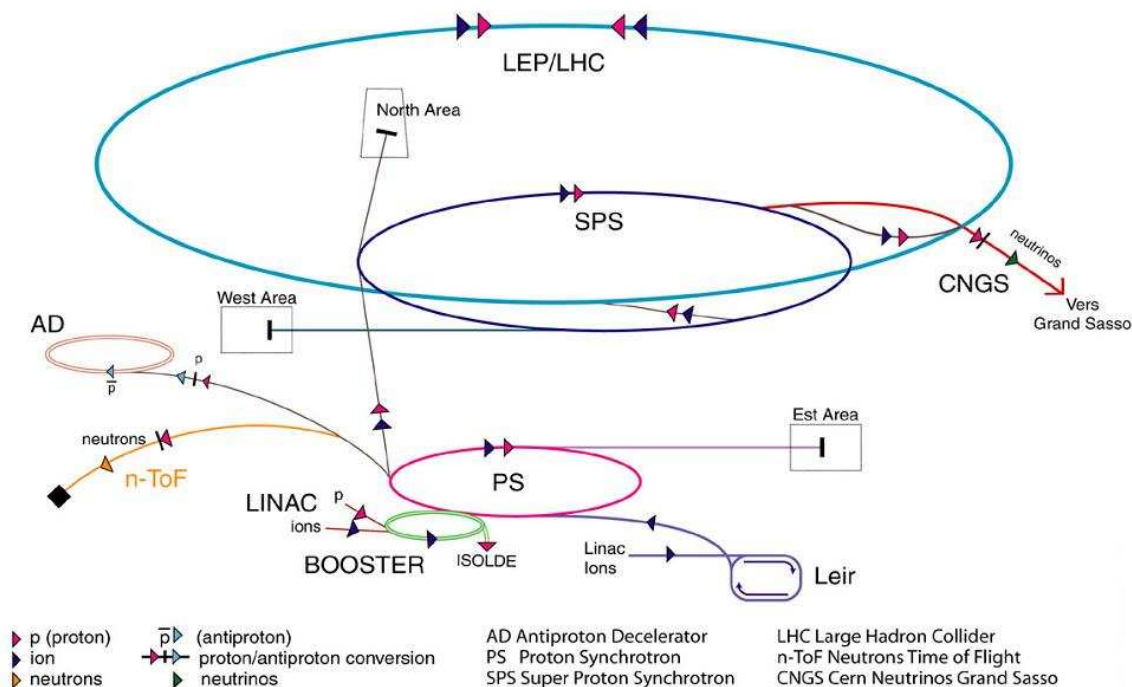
LEP/LHC

North Area

SPS

neutrinos

CNGS

Vers
Grand Sasso

West Area

AD

p

$\overline{p}$

neutrons

n-ToF

Est Area

PS

LINAC

p

ions

BOOSTER

ISOLDE

Linac
Ions

Leir

p (proton)
ion
neutrons

$\overline{p}$ (antiproton)
proton/antiproton conversion
neutrinos

AD Antiproton Decelerator
PS Proton Synchrotron
SPS Super Proton Synchrotron

LHC Large Hadron Collider
n-ToF Neutrons Time of Flight
CNGS Cern Neutrinos Grand Sasso